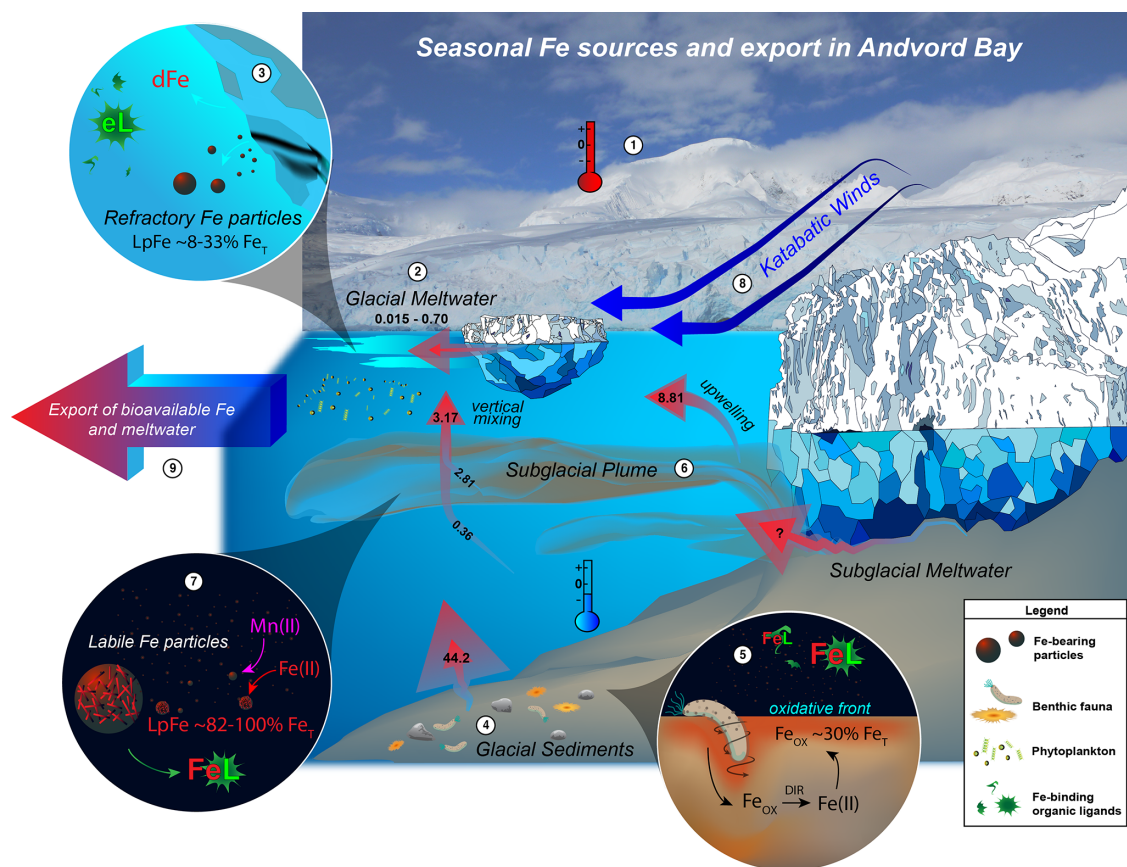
Seasonal Fe sources and export in Andvord Bay

3
dFe
eL
Refractory Fe particles
LpFe ~8-33% $Fe_T$

1
+
0
-

Katabatic Winds
8

2
Glacial Meltwater
0.015 - 0.70

Export of bioavailable Fe and meltwater
9

3.17
vertical mixing

8.81
upwelling

Subglacial Plume
6
2.81
0.36

?
Subglacial Meltwater

+
0
-

7
Labile Fe particles
Mn(II)
Fe(II)
LpFe ~82-100% $Fe_T$
FeL

44.2
4
Glacial Sediments

5
FeL
FeL
oxidative front
$Fe_{OX}$ ~30% $Fe_T$
$Fe_{OX}$
DIR
Fe(II)

Legend
Fe-bearing particles
Benthic fauna
Phytoplankton
Fe-binding organic ligands